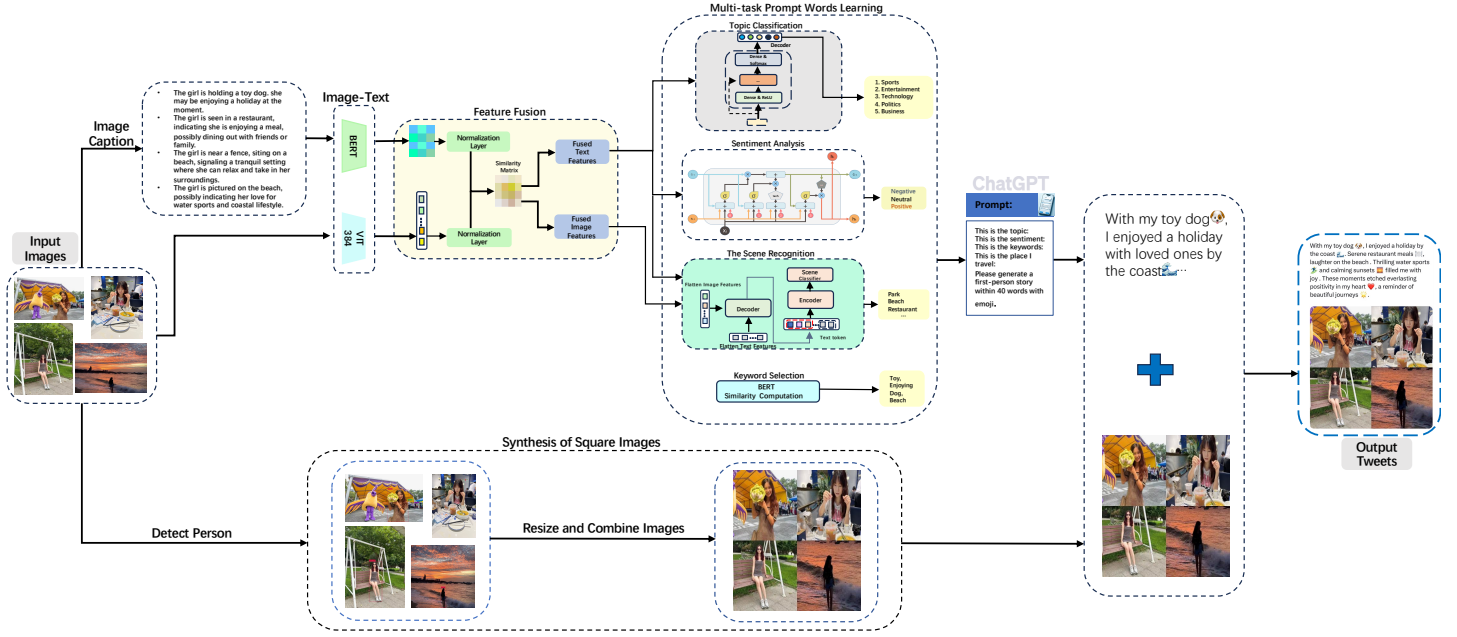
Multi-task Prompt Words Learning

Topic Classification

Decoder

Dense & Softmax

Dense & ReLU

1. Sports
2. Entertainment
3. Technology
4. Politics
5. Business

Image Caption

The girl is holding a toy dog. she may be enjoying a holiday at the moment.
The girl is seen in a restaurant, indicating she is enjoying a meal, possibly dining out with friends or family.
The girl is near a fence, siting on a beach, signaling a tranquil setting where she can relax and take in her surroundings.
The girl is pictured on the beach, possibly indicating her love for water sports and coastal lifestyle.

Image-Text

BERT

VIT 384

Feature Fusion

Normalization Layer

Similarity Matrix

Fused Text Features

Normalization Layer

Fused Image Features

Sentiment Analysis

Negative
Neutral
Positive

The Scene Recognition

Flatten Image Features

Decoder

Flatten Text Features

Scene Classifier

Encoder

Text token

Park
Beach
Restaurant
...

Keyword Selection

BERT
Similarity Computation

Toy,
Enjoying
Dog,
Beach

ChatGPT

Prompt:

This is the topic:
This is the sentiment:
This is the keywords:
This is the place I travel:
Please generate a first-person story within 40 words with emoji.

With my toy dog🐶, I enjoyed a holiday with loved ones by the coast🌊...

With my toy dog 🐶, I enjoyed a holiday by the coast 🌊. Serene restaurant meals 🍽️, laughter on the beach . Thrilling water sports 🏄 and calming sunsets 🌅 filled me with joy . These moments etched everlasting positivity in my heart ❤️, a reminder of beautiful journeys ✨.

Output Tweets

Input Images

Synthesis of Square Images

Detect Person

Resize and Combine Images